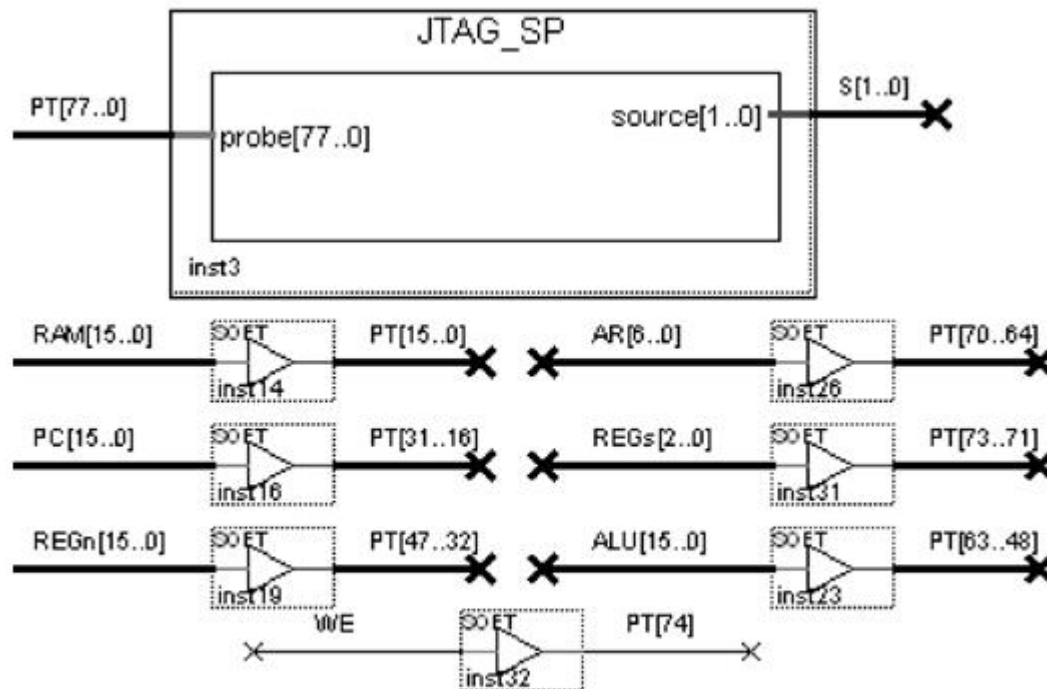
JTAG_SP

PT[77..0]

probe[77..0]

source[1..0]

S[1..0]

inst3

RAM[15..0]

SOFT

inst14

PT[15..0]

AR[6..0]

SOFT

inst26

PT[70..64]

PC[15..0]

SOFT

inst16

PT[31..16]

REGs[2..0]

SOFT

inst31

PT[73..71]

REGn[15..0]

SOFT

inst19

PT[47..32]

ALU[15..0]

SOFT

inst23

PT[63..48]

WE

SOFT

inst32

PT[74]